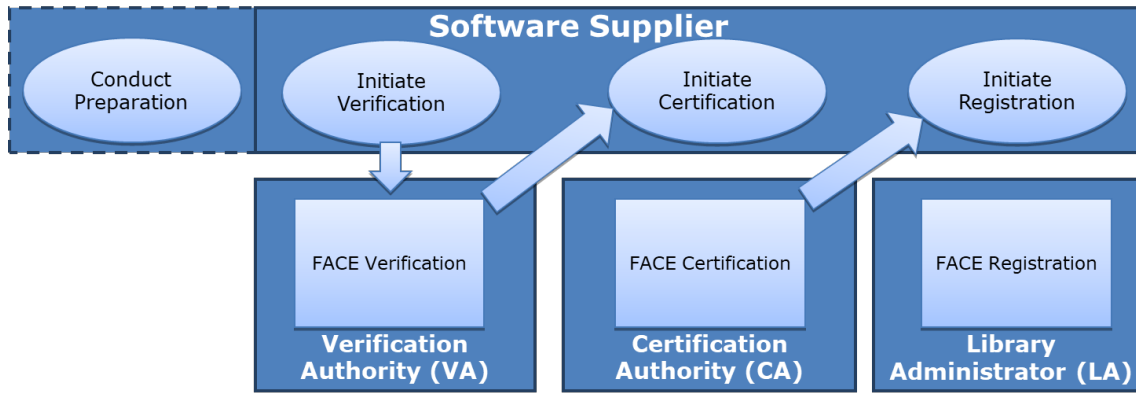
Software Supplier

Conduct Preparation

Initiate Verification

Initiate Certification

Initiate Registration

FACE Verification

Verification Authority (VA)

FACE Certification

Certification Authority (CA)

FACE Registration

Library Administrator (LA)